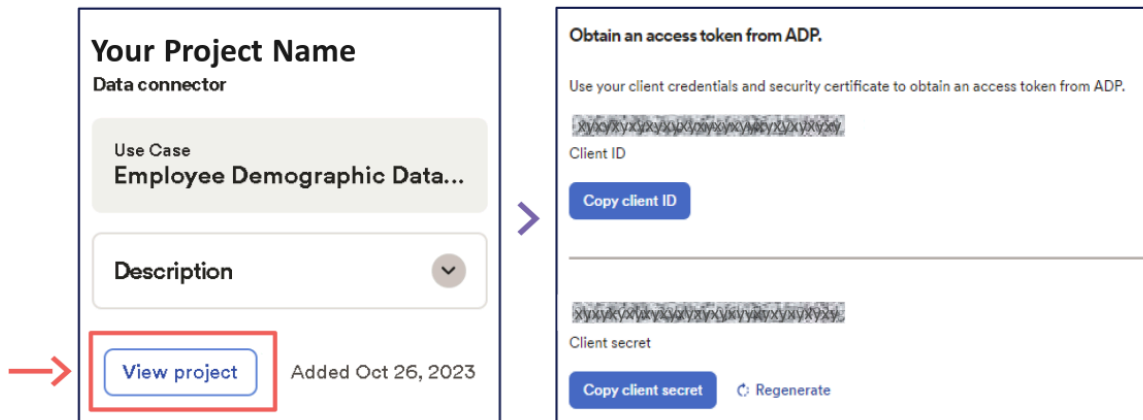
Your Project Name
Data connector

Use Case
Employee Demographic Data...

Description

View project

Added Oct 26, 2023

Obtain an access token from ADP.

Use your client credentials and security certificate to obtain an access token from ADP.

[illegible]

Client ID

Copy client ID

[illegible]

Client secret

Copy client secret

Regenerate